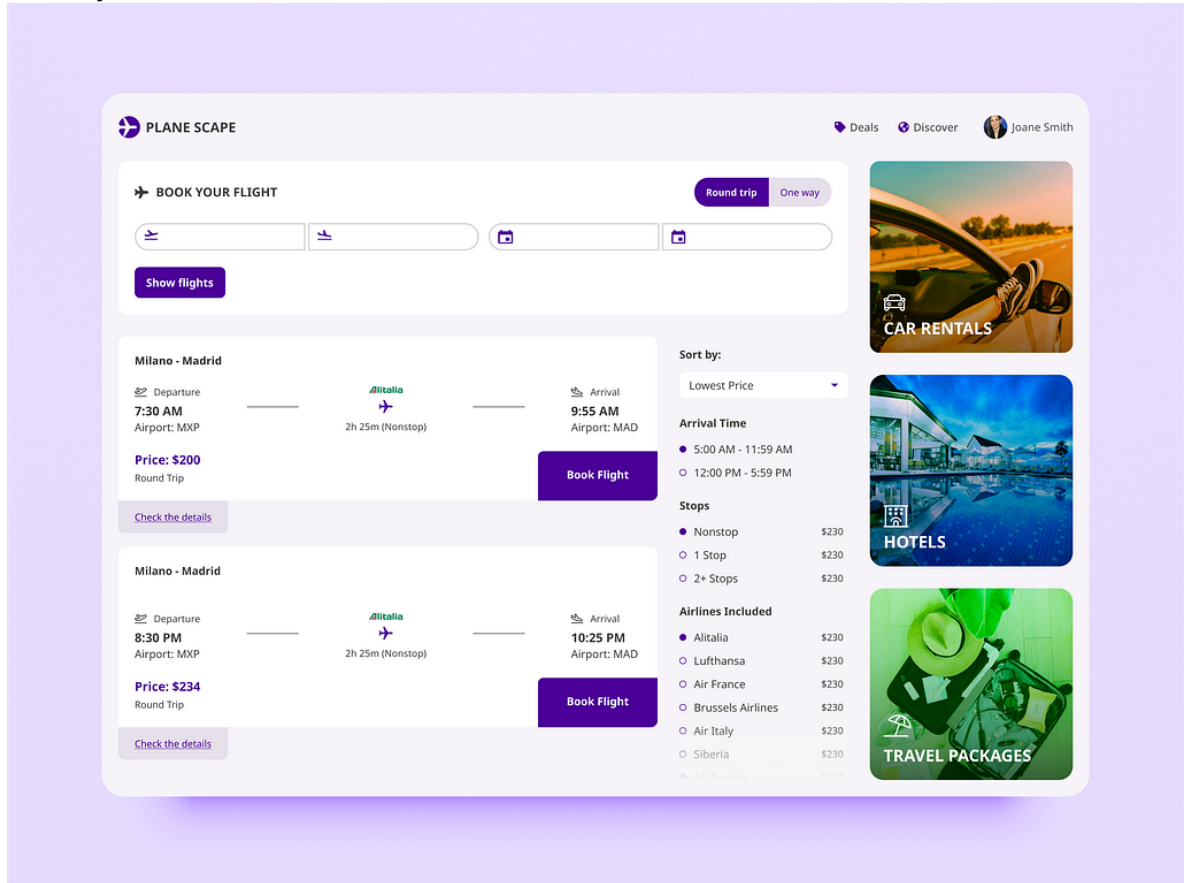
PLANE SCAPE

Deals Discover Joane Smith

BOOK YOUR FLIGHT

Round trip One way

Show flights

Milano - Madrid

Departure
7:30 AM
Airport: MXP

Alitalia
2h 25m (Nonstop)

Arrival
9:55 AM
Airport: MAD

Price: $200
Round Trip

Book Flight

Check the details

Milano - Madrid

Departure
8:30 PM
Airport: MXP

Alitalia
2h 25m (Nonstop)

Arrival
10:25 PM
Airport: MAD

Price: $234
Round Trip

Book Flight

Check the details

Sort by:
Lowest Price

Arrival Time
5:00 AM - 11:59 AM
12:00 PM - 5:59 PM

Stops
Nonstop $230
1 Stop $230
2+ Stops $230

Airlines Included
Alitalia $230
Lufthansa $230
Air France $230
Brussels Airlines $230
Air Italy $230
Siberia $230
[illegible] $230

CAR RENTALS

HOTELS

TRAVEL PACKAGES